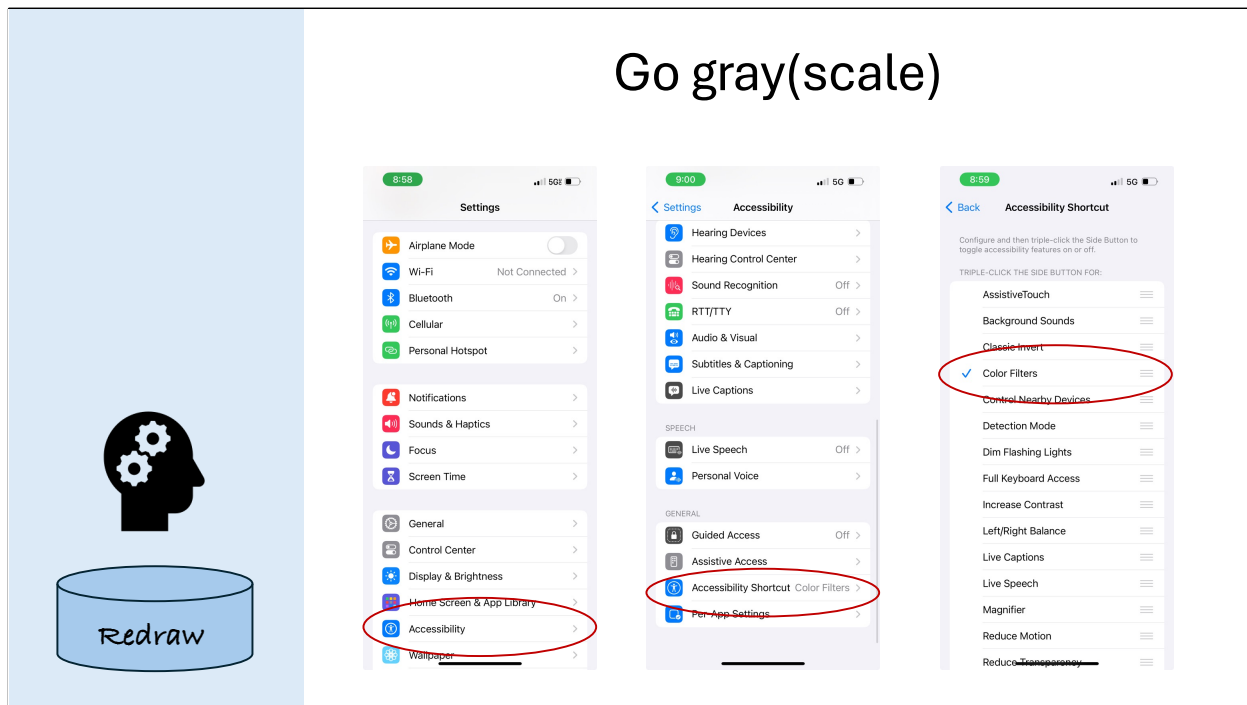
Go gray(scale)

Redraw

8:58
5G
Settings
Airplane Mode
Wi-Fi Not Connected
Bluetooth On
Cellular
Personal Hotspot
Notifications
Sounds & Haptics
Focus
Screen Time
General
Control Center
Display & Brightness
Home Screen & App Library
Accessibility
Wallpaper

9:00
5G
Settings Accessibility
Hearing Devices
Hearing Control Center
Sound Recognition Off
RTT/TTY Off
Audio & Visual
Subtitles & Captioning
Live Captions
SPEECH
Live Speech Off
Personal Voice
GENERAL
Guided Access Off
Assistive Access
Accessibility Shortcut Color Filters
Per-App Settings

8:59
5G
Back Accessibility Shortcut
Configure and then triple-click the Side Button to toggle accessibility features on or off.
TRIPLE-CLICK THE SIDE BUTTON FOR:
AssistiveTouch
Background Sounds
Classic Invert
Color Filters
Control Nearby Devices
Detection Mode
Dim Flashing Lights
Full Keyboard Access
Increase Contrast
Left/Right Balance
Live Captions
Live Speech
Magnifier
Reduce Motion
Reduce Transparency